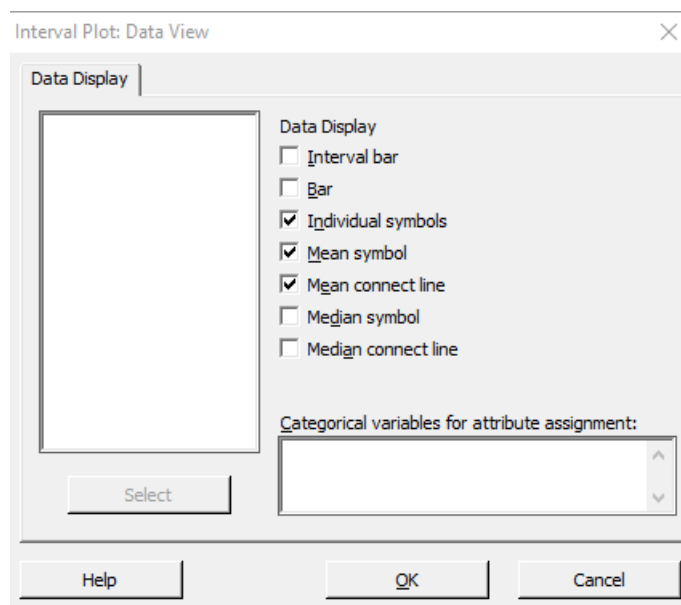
Interval Plot: Data View

Data Display

Data Display
Interval bar
Bar
Individual symbols
Mean symbol
Mean connect line
Median symbol
Median connect line

Categorical variables for attribute assignment:

Select

Help

OK

Cancel